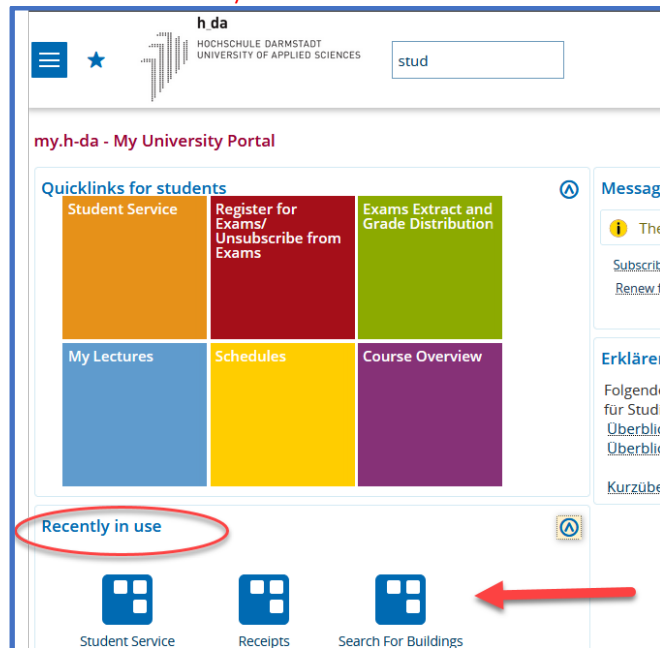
h_da
HOCHSCHULE DARMSTADT
UNIVERSITY OF APPLIED SCIENCES

stud

my.h-da - My University Portal

Quicklinks for students

Student Service

Register for Exams/ Unsubscribe from Exams

Exams Extract and Grade Distribution

My Lectures

Schedules

Course Overview

Recently in use

Student Service

Receipts

Search For Buildings

Messag

The

Subscrib

Renew f

Erkläre

Folgend

für Stud

Überbli

Überbli

Kurzübe